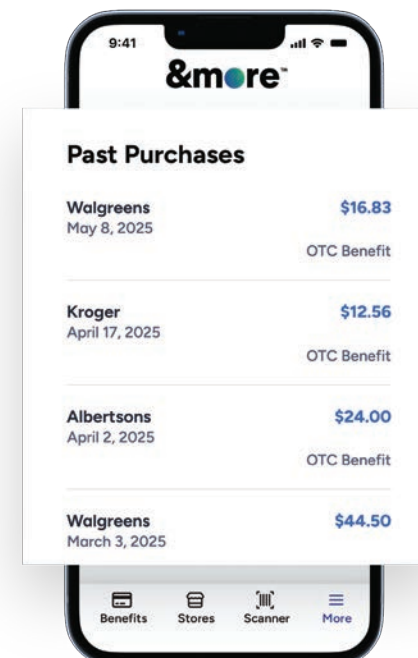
9:41

&more™

Past Purchases

Walgreens
May 8, 2025
$16.83
OTC Benefit

Kroger
April 17, 2025
$12.56
OTC Benefit

Albertsons
April 2, 2025
$24.00
OTC Benefit

Walgreens
March 3, 2025
$44.50

Benefits Stores Scanner More